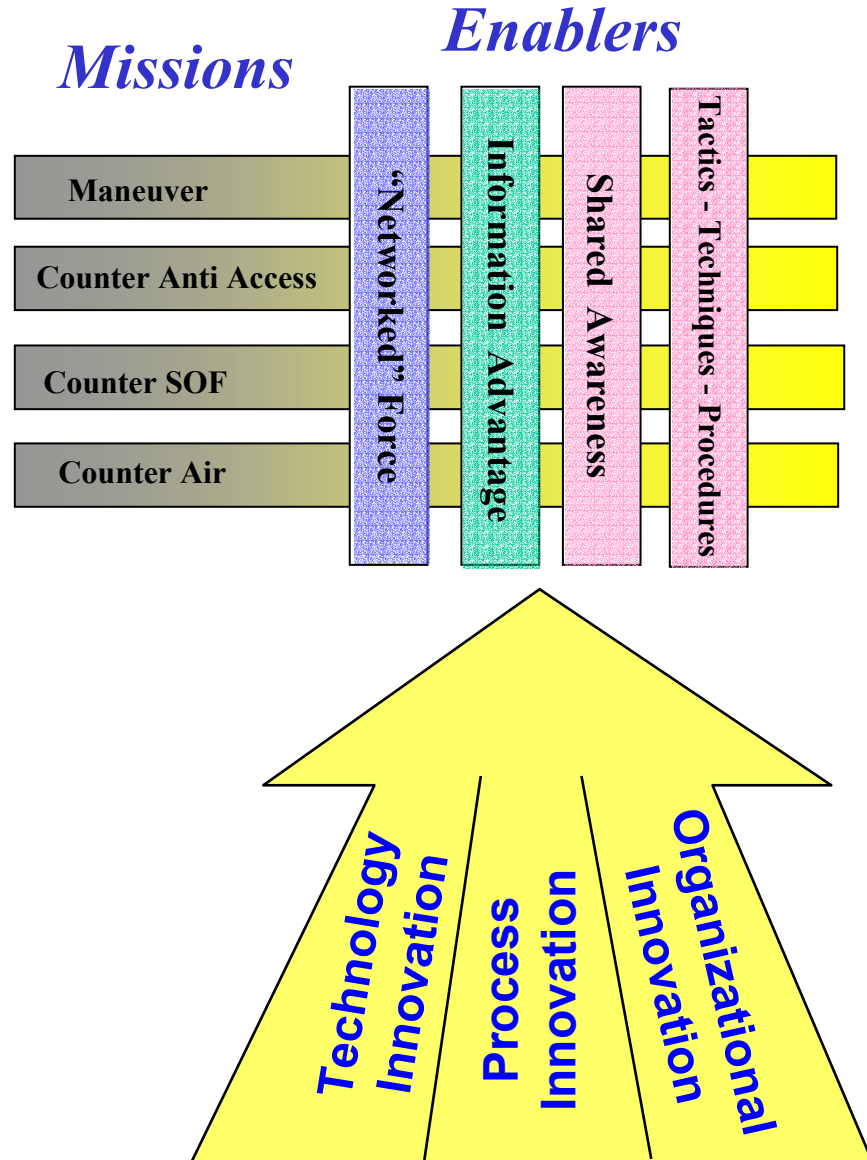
Missions

Enablers

Maneuver

Counter Anti Access

Counter SOF

Counter Air

"Networked" Force

Information Advantage

Shared Awareness

Tactics - Techniques - Procedures

Technology Innovation

Process Innovation

Organizational Innovation